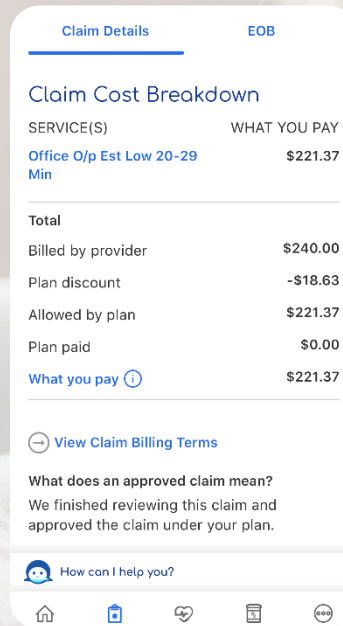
Claim Details EOB

Claim Cost Breakdown

| SERVICE(S) | WHAT YOU PAY |
|---|---|
| Office O/p Est Low 20-29 Min | $221.37 |

| Total | |
|---|---|
| Billed by provider | $240.00 |
| Plan discount | -$18.63 |
| Allowed by plan | $221.37 |
| Plan paid | $0.00 |
| What you pay ⓘ | $221.37 |

View Claim Billing Terms

What does an approved claim mean?

We finished reviewing this claim and approved the claim under your plan.

How can I help you?